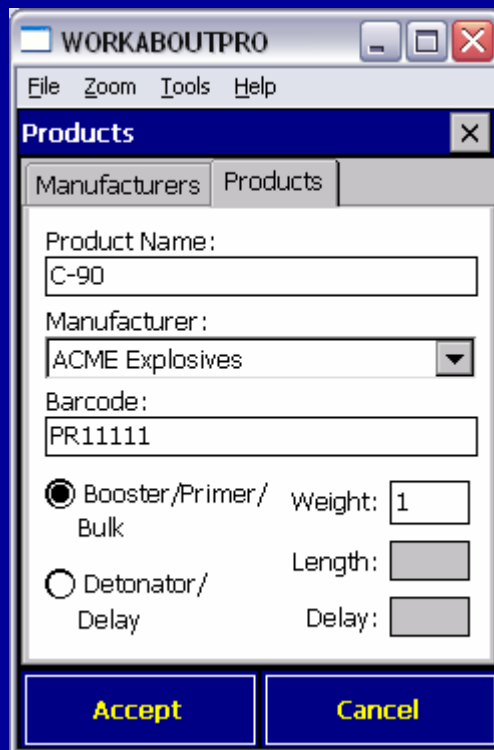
WORKABOUTPRO

File Zoom Tools Help

Products

Manufacturers Products

Product Name:
C-90

Manufacturer:
ACME Explosives

Barcode:
PR11111

Booster/Primer/ Bulk

Weight: 1

Detonator/ Delay

Length:

Delay:

Accept

Cancel